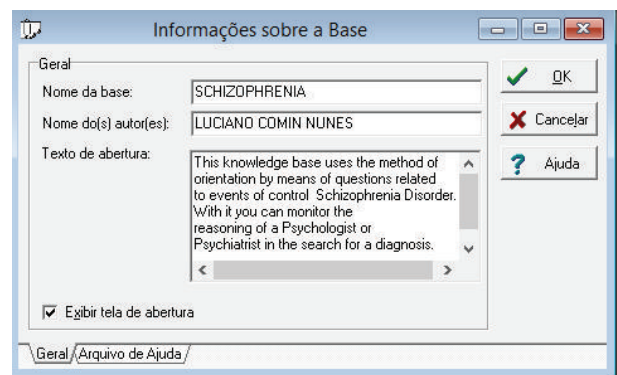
Informações sobre a Base

Geral

Nome da base: SCHIZOPHRENIA

Nome do(s) autor(es): LUCIANO COMIN NUNES

Texto de abertura: This knowledge base uses the method of orientation by means of questions related to events of control Schizophrenia Disorder. With it you can monitor the reasoning of a Psychologist or Psychiatrist in the search for a diagnosis.

Exibir tela de abertura

OK

Cancelar

Ajuda

Geral

Arquivo de Ajuda